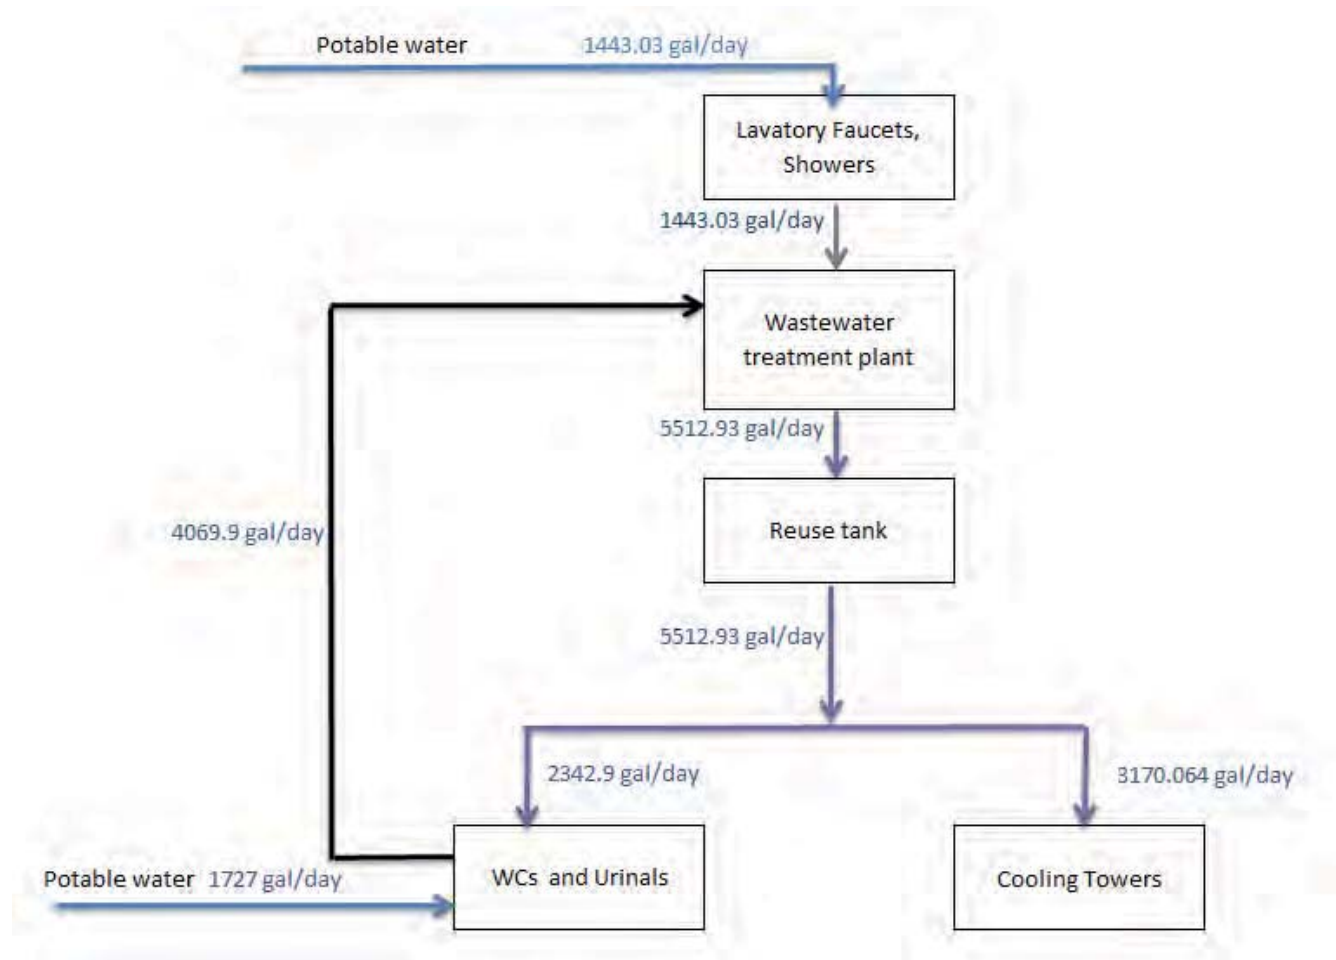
Potable water 1443.03 gal/day

Lavatory Faucets, Showers

1443.03 gal/day

Wastewater treatment plant

5512.93 gal/day

4069.9 gal/day

Reuse tank

5512.93 gal/day

2342.9 gal/day

3170.064 gal/day

Potable water 1727 gal/day

WCs and Urinals

Cooling Towers